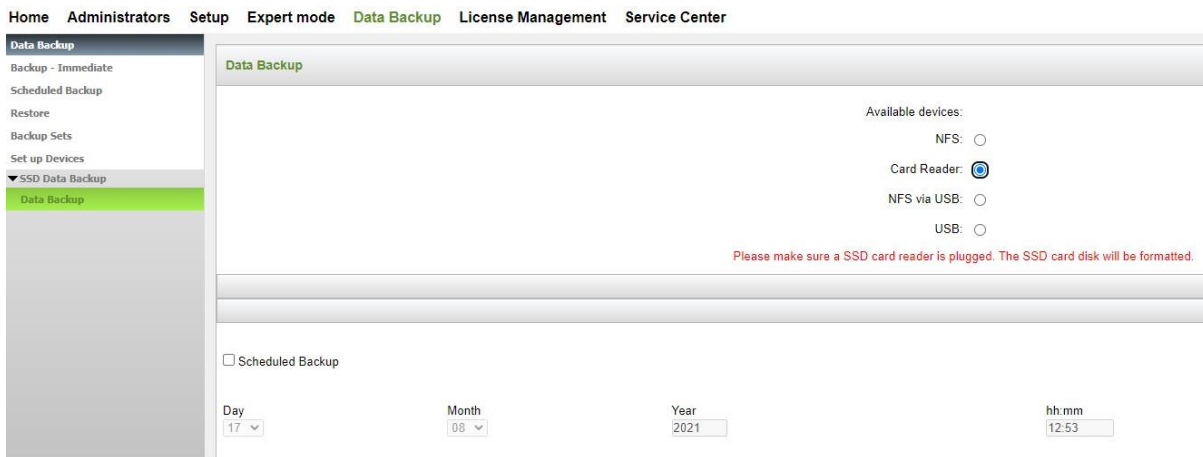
Home Administrators Setup Expert mode Data Backup License Management Service Center

Data Backup
Backup - Immediate
Scheduled Backup
Restore
Backup Sets
Set up Devices
▼SSD Data Backup
Data Backup

Data Backup

Available devices:
NFS:
Card Reader:
NFS via USB:
USB:
Please make sure a SSD card reader is plugged. The SSD card disk will be formatted.

Scheduled Backup

Day
17
Month
08
Year
2021
hh:mm
12:53